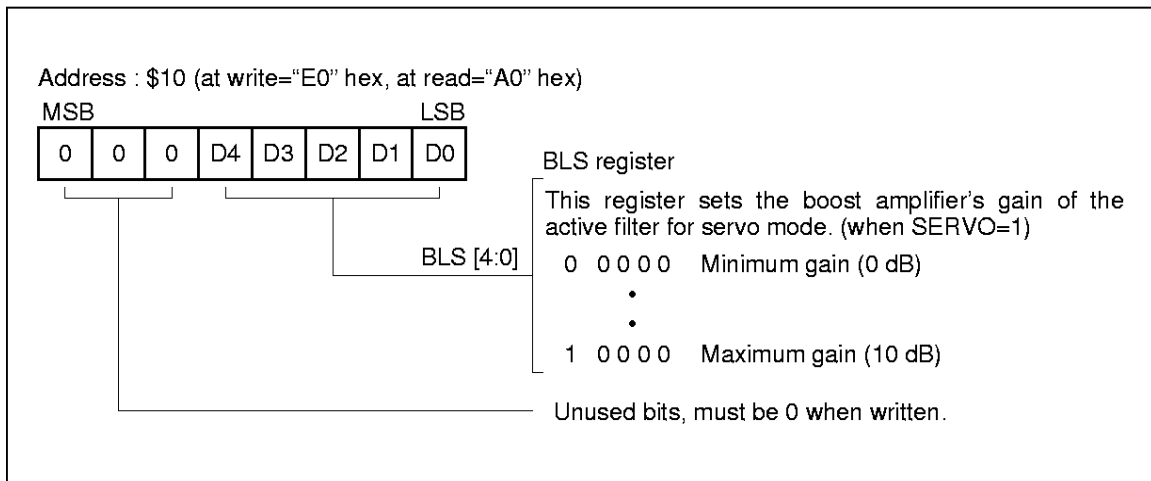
Address : \$10 (at write="E0" hex, at read="A0" hex)

MSB LSB

| 0 | 0 | 0 | D4 | D3 | D2 | D1 | D0 |
|---|---|---|---|---|---|---|---|

BLS register

This register sets the boost amplifier's gain of the active filter for servo mode. (when SERVO=1)

BLS [4:0]

0 0000 Minimum gain (0 dB)

•

•

1 0000 Maximum gain (10 dB)

Unused bits, must be 0 when written.